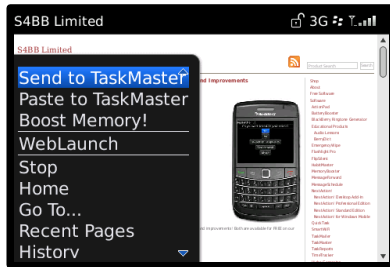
S4BB Limited

3G

S4BB Limited

Send to TaskMaster
Paste to TaskMaster
Boost Memory!
WebLaunch
Stop
Home
Go To...
Recent Pages
History

Product Search

nd Improvements

Shop
About
Free Software
Software
AnimeFeel
BatteryBooster
BlackBerry Ringtone Generator
Educational Products
Audio Lessons
BerryDict
EnergySavings
Flashlight Pro
FlipSaver
HotelMaster
MemoryBooster
MemoryPurifier
MessageScheduler
NewsMatter
NewsMatter Desktop Add-in
NewsMatter Professional Edition
NewsMatter Standard Edition
NewsMatter for Windows Mobile
QuickTalk
SmartWifi
TaskMaster
TaskMaster
TaskReports
TimeTracker